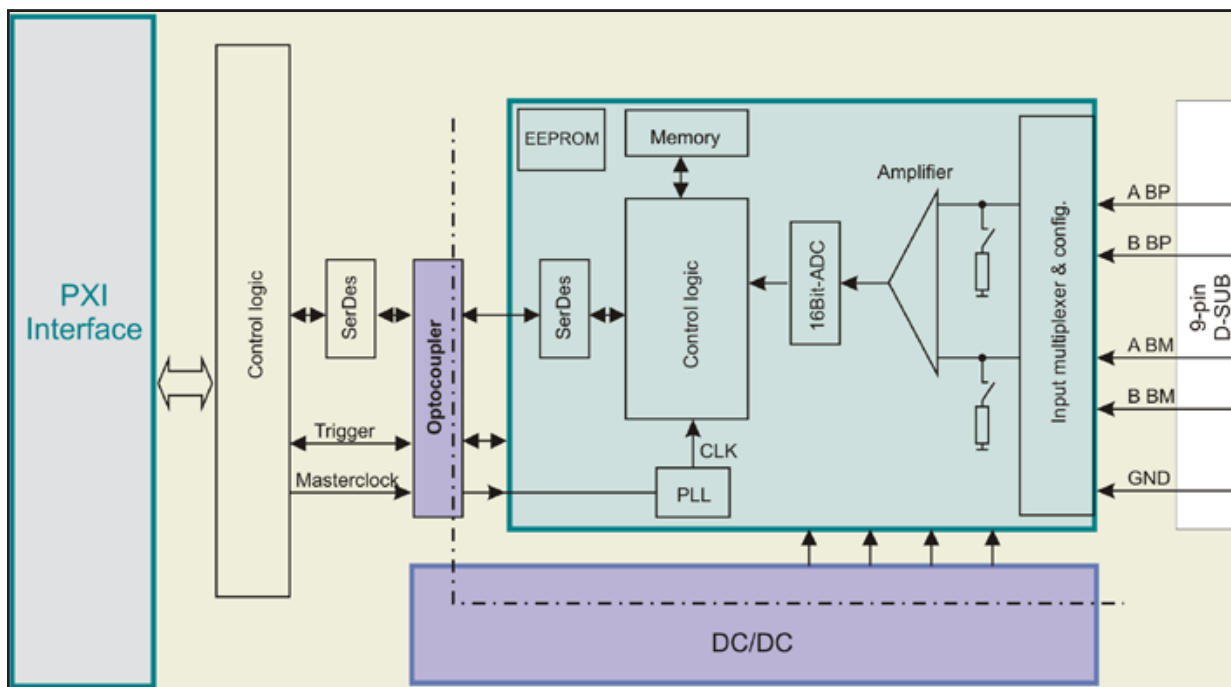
PXI Interface

Control logic

SerDes

Trigger

Masterclock

Optocoupler

EEPROM

Memory

SerDes

Control logic

CLK

PLL

16Bit-ADC

Amplifier

Input multiplexer & config.

A BP

B BP

A BM

B BM

GND

9-pin D-SUB

DC/DC